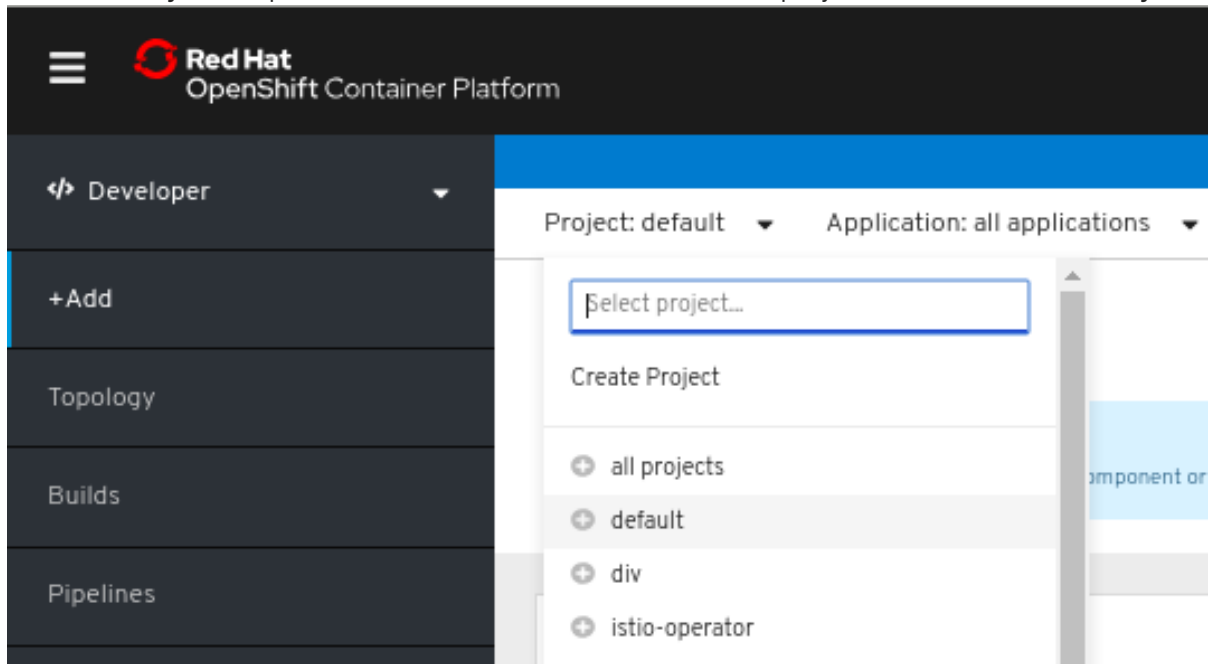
Red Hat
OpenShift Container Platform

Developer

+Add

Topology

Builds

Pipelines

Project: default

Application: all applications

Select project...

Create Project

all projects

default

div

istio-operator

omponent or